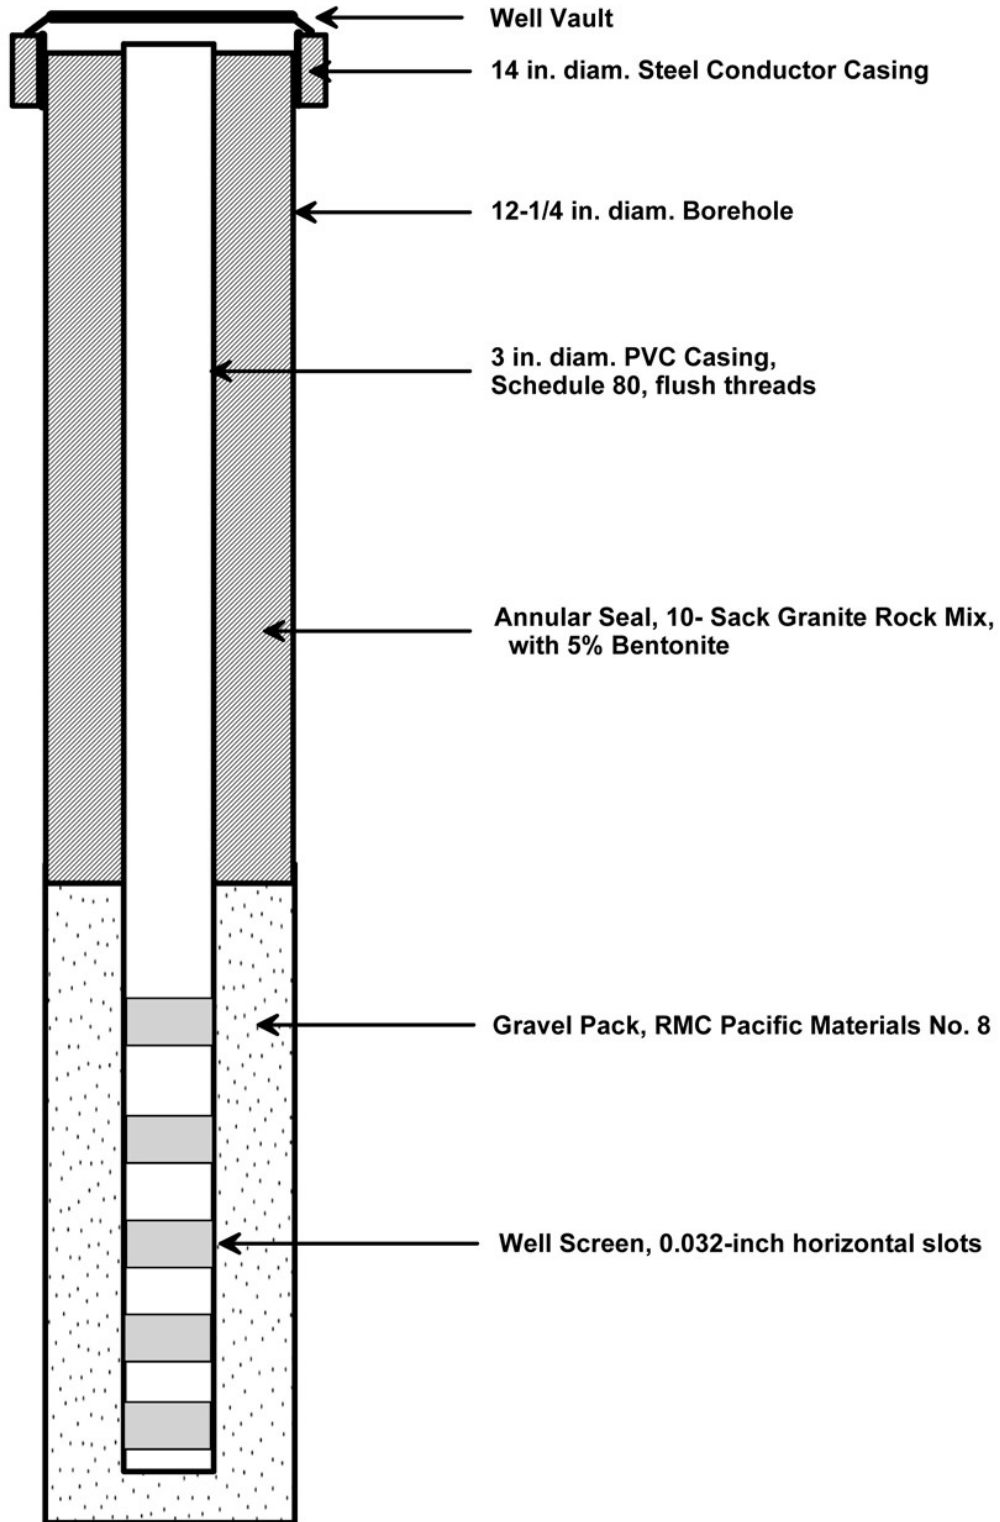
Well Vault

14 in. diam. Steel Conductor Casing

12-1/4 in. diam. Borehole

3 in. diam. PVC Casing, Schedule 80, flush threads

Annular Seal, 10- Sack Granite Rock Mix, with 5% Bentonite

Gravel Pack, RMC Pacific Materials No. 8

Well Screen, 0.032-inch horizontal slots